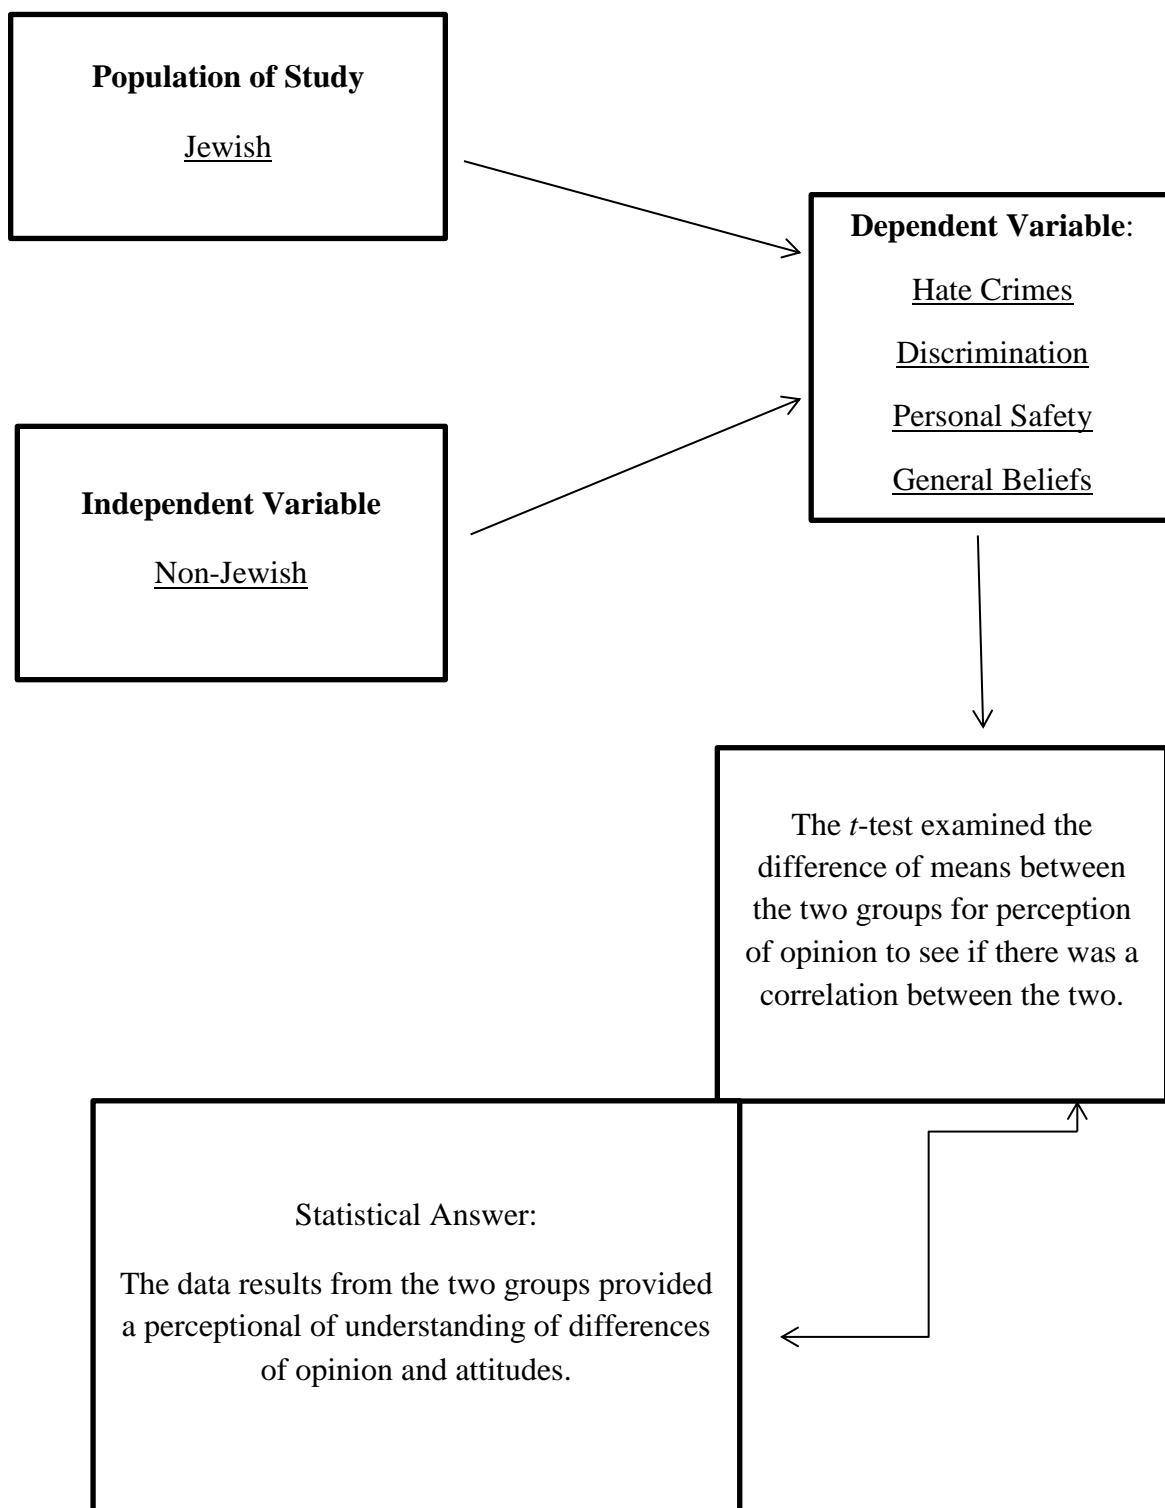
Population of Study

Jewish

Dependent Variable:

Hate Crimes

Discrimination

Personal Safety

General Beliefs

Independent Variable

Non-Jewish

The *t*-test examined the difference of means between the two groups for perception of opinion to see if there was a correlation between the two.

Statistical Answer:

The data results from the two groups provided a perceptional of understanding of differences of opinion and attitudes.